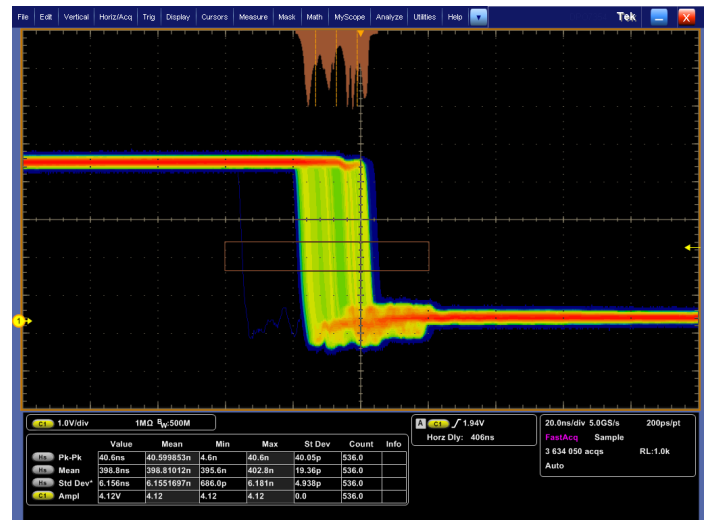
File Edit Vertical Horiz/Acq Trig Display Cursors Measure Mask Math MyScope Analyze Utilities Help

Tek

1

C1 1.0V/div 1MΩ $B_W$:500M

|  | Value | Mean | Min | Max | St Dev | Count | Info |
|---|---|---|---|---|---|---|---|
| Hs Pk-Pk | 40.6ns | 40.599853n | 4.6n | 40.6n | 40.05p | 536.0 |  |
| Hs Mean | 398.8ns | 398.81012n | 395.6n | 402.8n | 19.36p | 536.0 |  |
| Hs Std Dev* | 6.156ns | 6.1551697n | 686.0p | 6.181n | 4.938p | 536.0 |  |
| C1 Ampl | 4.12V | 4.12 | 4.12 | 4.12 | 0.0 | 536.0 |  |

A C1 ∫ 1.94V
Horz Dly: 406ns

20.0ns/div 5.0GS/s 200ps/pt
FastAcq Sample
3 634 050 acqs RL:1.0k
Auto